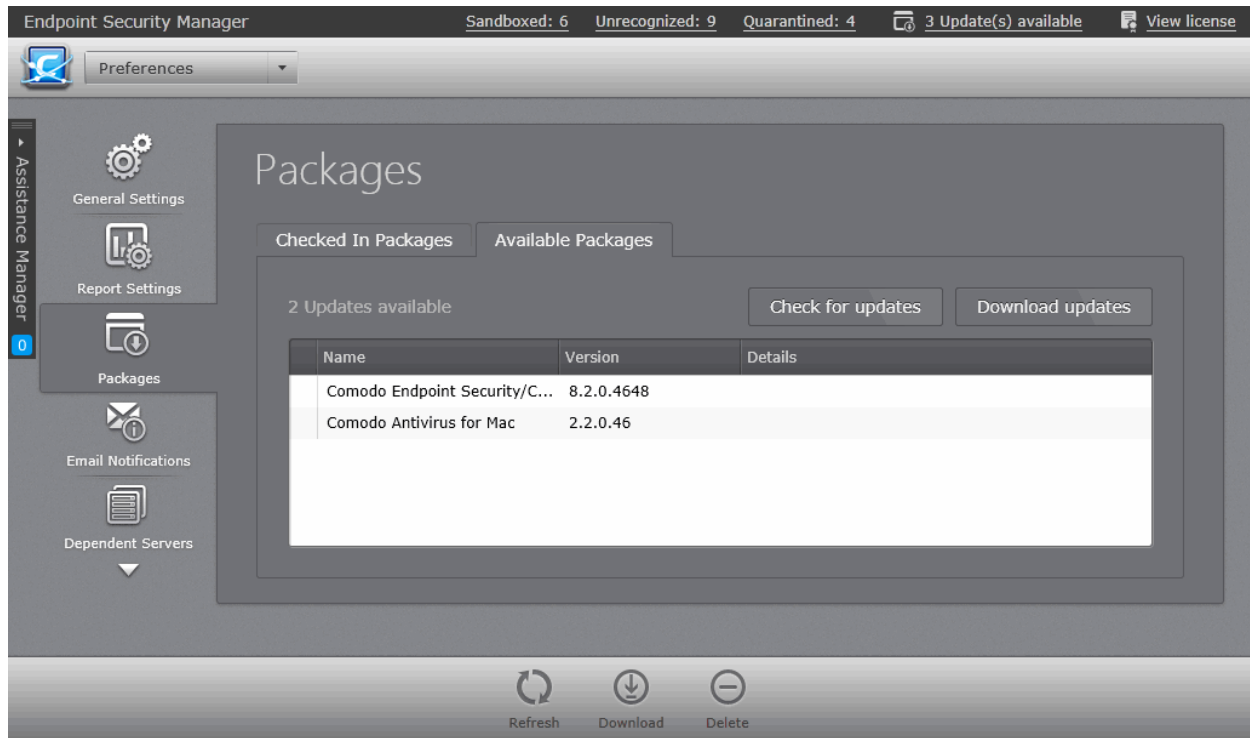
Endpoint Security Manager   Sandboxed: 6   Unrecognized: 9   Quarantined: 4   3 Update(s) available   View license

Preferences

Assistance Manager
0

General Settings
Report Settings
Packages
Email Notifications
Dependent Servers

Packages

Checked In Packages   Available Packages

2 Updates available

Check for updates   Download updates

| Name | Version | Details |
|---|---|---|
| Comodo Endpoint Security/C... | 8.2.0.4648 | |
| Comodo Antivirus for Mac | 2.2.0.46 | |

Refresh   Download   Delete